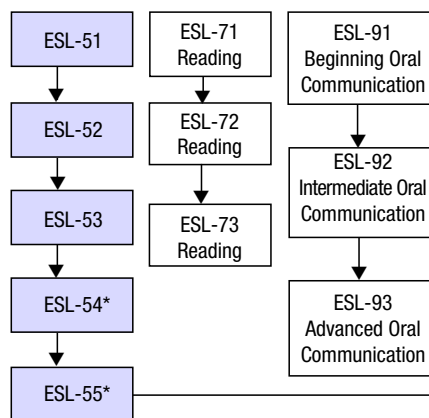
ESL-51

ESL-52

ESL-53

ESL-54*

ESL-55*

ESL-71 Reading

ESL-72 Reading

ESL-73 Reading

ESL-91 Beginning Oral Communication

ESL-92 Intermediate Oral Communication

ESL-93 Advanced Oral Communication